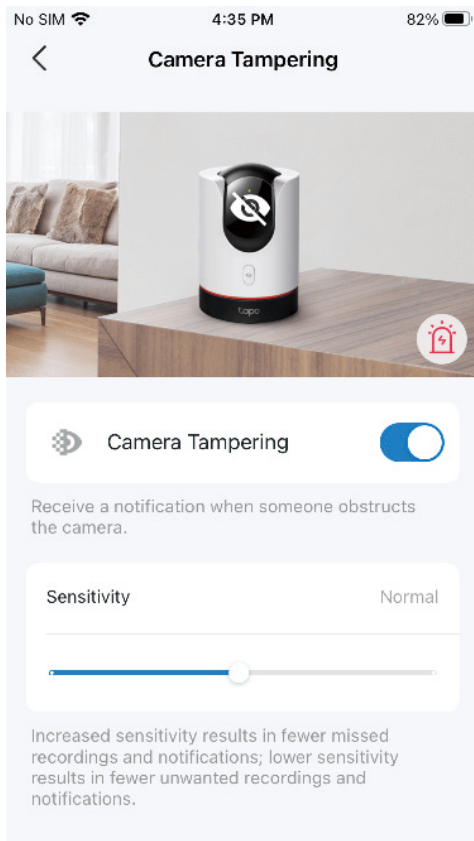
No SIM 4:35 PM 82%

Camera Tampering

tapo

Camera Tampering

Receive a notification when someone obstructs the camera.

Sensitivity Normal

Increased sensitivity results in fewer missed recordings and notifications; lower sensitivity results in fewer unwanted recordings and notifications.